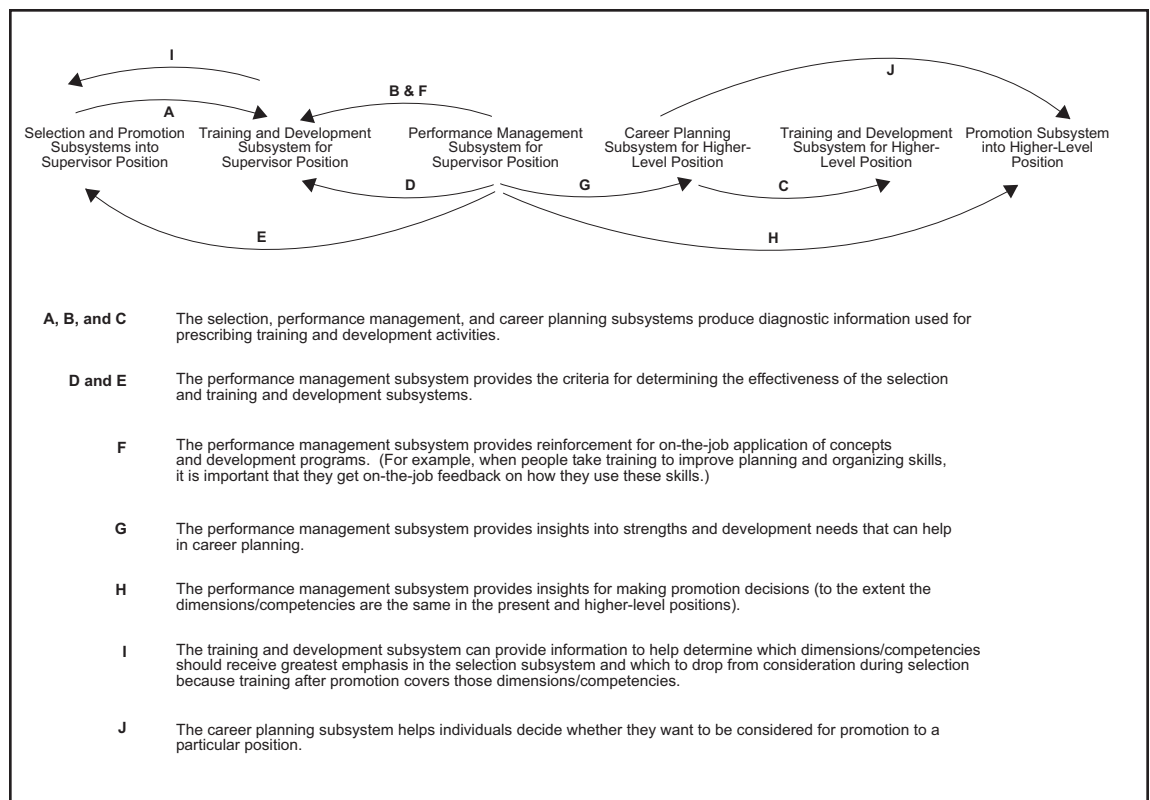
I

A

B & F

J

Selection and Promotion Subsystems into Supervisor Position

Training and Development Subsystem for Supervisor Position

Performance Management Subsystem for Supervisor Position

Career Planning Subsystem for Higher-Level Position

Training and Development Subsystem for Higher-Level Position

Promotion Subsystem into Higher-Level Position

D

G

C

E

H

A, B, and C The selection, performance management, and career planning subsystems produce diagnostic information used for prescribing training and development activities.

D and E The performance management subsystem provides the criteria for determining the effectiveness of the selection and training and development subsystems.

F The performance management subsystem provides reinforcement for on-the-job application of concepts and development programs. (For example, when people take training to improve planning and organizing skills, it is important that they get on-the-job feedback on how they use these skills.)

G The performance management subsystem provides insights into strengths and development needs that can help in career planning.

H The performance management subsystem provides insights for making promotion decisions (to the extent the dimensions/competencies are the same in the present and higher-level positions).

I The training and development subsystem can provide information to help determine which dimensions/competencies should receive greatest emphasis in the selection subsystem and which to drop from consideration during selection because training after promotion covers those dimensions/competencies.

J The career planning subsystem helps individuals decide whether they want to be considered for promotion to a particular position.